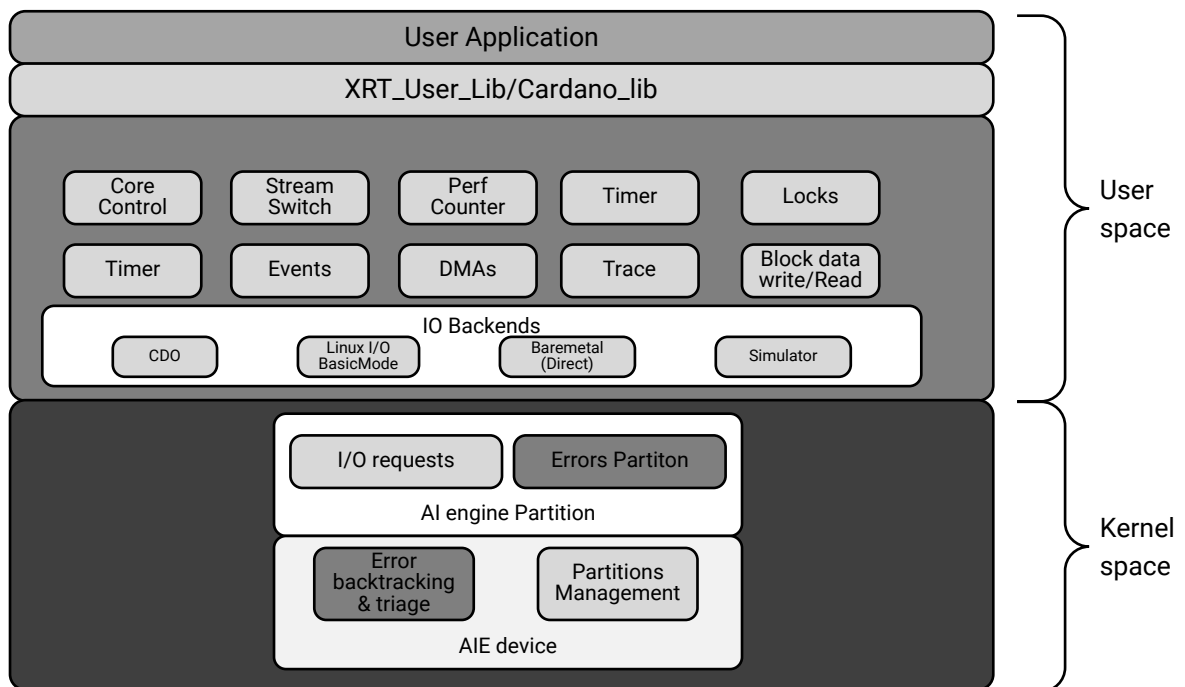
User Application

XRT_User_Lib/Cardano_lib

Core Control

Stream Switch

Perf Counter

Timer

Locks

Timer

Events

DMAs

Trace

Block data write/Read

IO Backends

CDO

Linux I/O BasicMode

Baremetal (Direct)

Simulator

User space

I/O requests

Errors Partiton

AI engine Partition

Error backtracking & triage

Partitions Management

AIE device

Kernel space